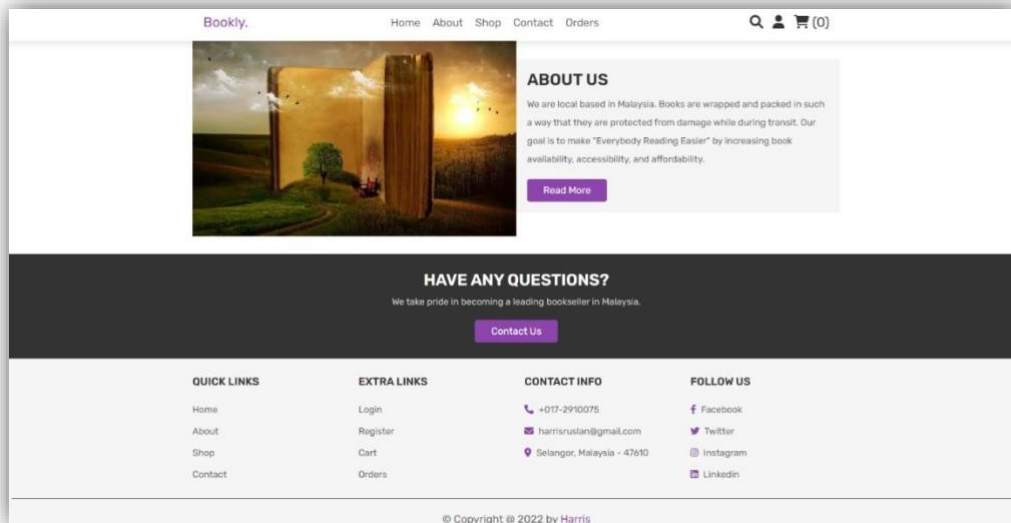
Bookly.

Home About Shop Contact Orders

(0)

ABOUT US

We are local based in Malaysia. Books are wrapped and packed in such a way that they are protected from damage while during transit. Our goal is to make "Everybody Reading Easier" by increasing book availability, accessibility, and affordability.

Read More

HAVE ANY QUESTIONS?

We take pride in becoming a leading bookseller in Malaysia.

Contact Us

QUICK LINKS

Home

About

Shop

Contact

EXTRA LINKS

Login

Register

Cart

Orders

CONTACT INFO

+017-2910075

harrisruslan@gmail.com

Selangor, Malaysia - 47610

FOLLOW US

Facebook

Twitter

Instagram

Linkedin

© Copyright @ 2022 by Harris